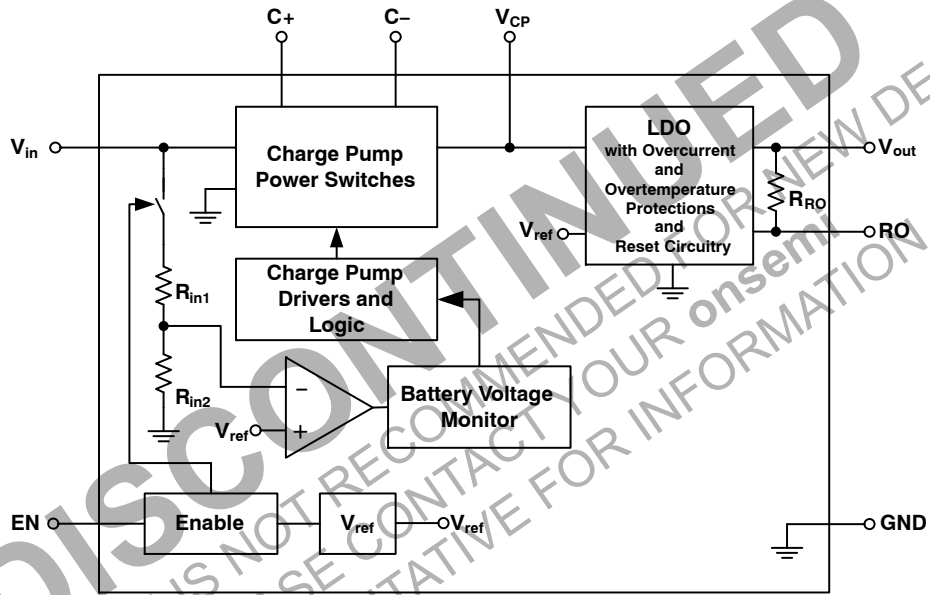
C+
C–
$V_{CP}$
$V_{in}$
Charge Pump Power Switches
LDO with Overcurrent and Overtemperature Protections and Reset Circuitry
$V_{out}$
$R_{RO}$
$V_{ref}$
RO
Charge Pump Drivers and Logic
$R_{in1}$
$R_{in2}$
–
+
$V_{ref}$
Battery Voltage Monitor
EN
Enable
$V_{ref}$
$V_{ref}$
GND

DISCONTINUED
THIS DEVICE IS NOT RECOMMENDED FOR NEW DESIGN. PLEASE CONTACT YOUR onsemi REPRESENTATIVE FOR INFORMATION